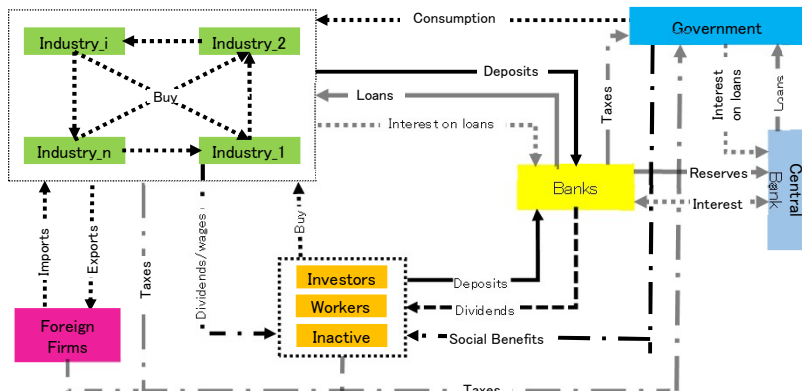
Consumption
Government
Industry_i
Industry_2
Buy
Industry_n
Industry_1
Deposits
Loans
Interest on loans
Taxes
Interest on loans
Loans
Central Bank
Banks
Reserves
Interest
Imports
Exports
Taxes
Dividends/wages
Buy
Investors
Workers
Inactive
Deposits
Dividends
Social Benefits
Foreign Firms
Taxes